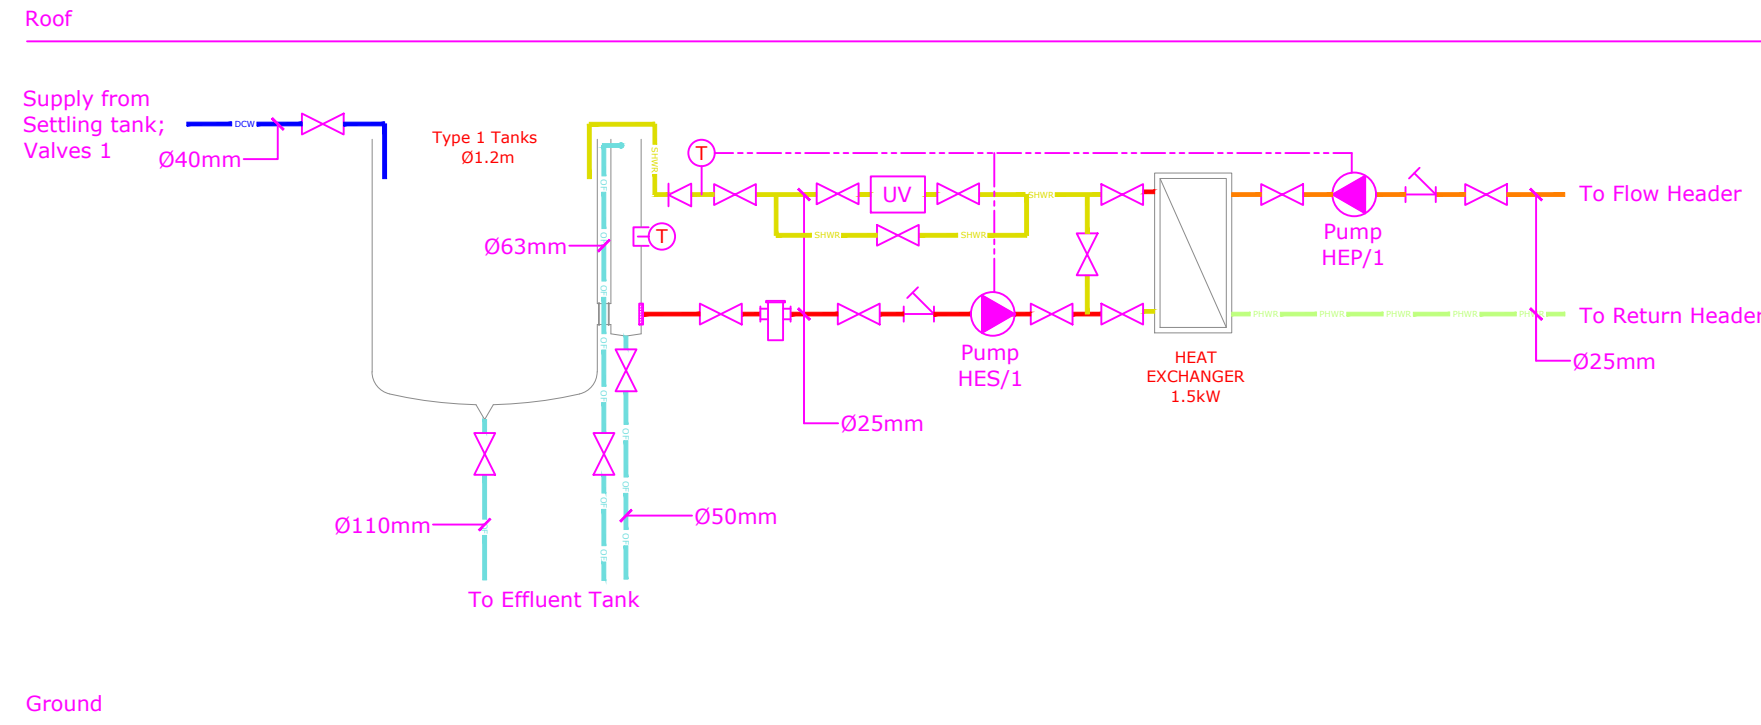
Roof

Supply from Settling tank; Valves 1

DCW

Ø40mm

Type 1 Tanks
Ø1.2m

SHWS

T

UV

SHWR

SHWR

SHWR

Ø63mm

T

OF

Pump
HEP/1

To Flow Header

PHWR

To Return Header

Ø25mm

Pump
HES/1

HEAT
EXCHANGER
1.5kW

Ø25mm

Ø110mm

Ø50mm

To Effluent Tank

Ground